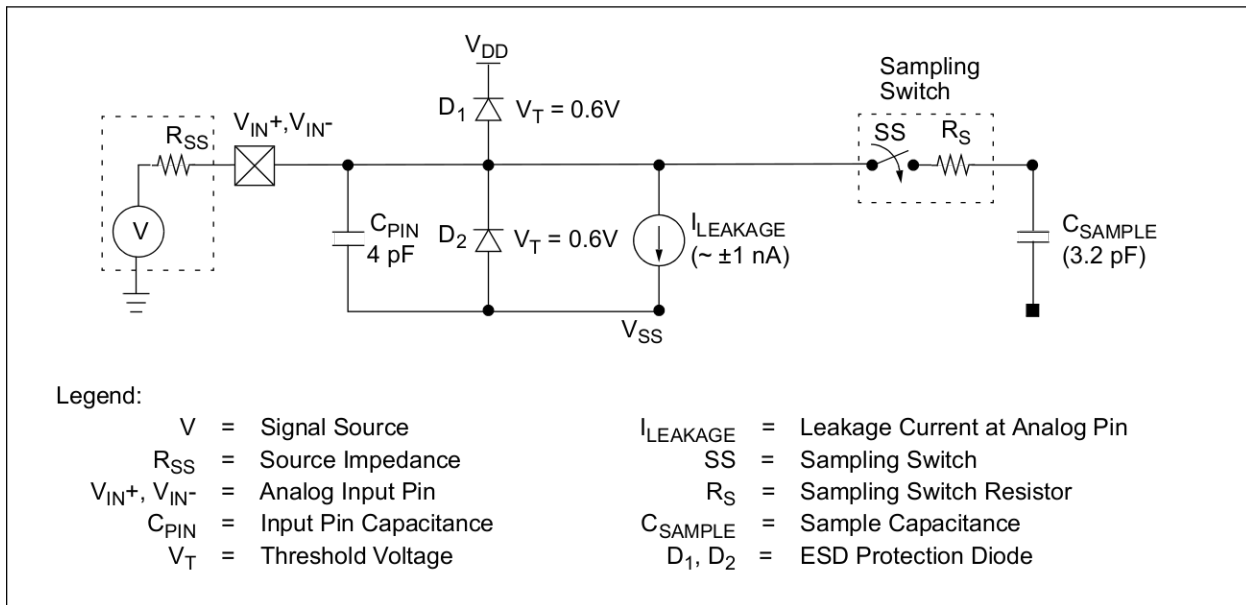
$V_{DD}$

Sampling Switch

$R_{SS}$

$V_{IN}+, V_{IN}-$

$D_1$ $V_T = 0.6V$

SS $R_S$

V

$C_{PIN}$ 4 pF

$D_2$ $V_T = 0.6V$

$I_{LEAKAGE}$ (~ ±1 nA)

$C_{SAMPLE}$ (3.2 pF)

$V_{SS}$

Legend:

V = Signal Source

$R_{SS}$ = Source Impedance

$V_{IN}+, V_{IN}-$ = Analog Input Pin

$C_{PIN}$ = Input Pin Capacitance

$V_T$ = Threshold Voltage

$I_{LEAKAGE}$ = Leakage Current at Analog Pin

SS = Sampling Switch

$R_S$ = Sampling Switch Resistor

$C_{SAMPLE}$ = Sample Capacitance

$D_1, D_2$ = ESD Protection Diode